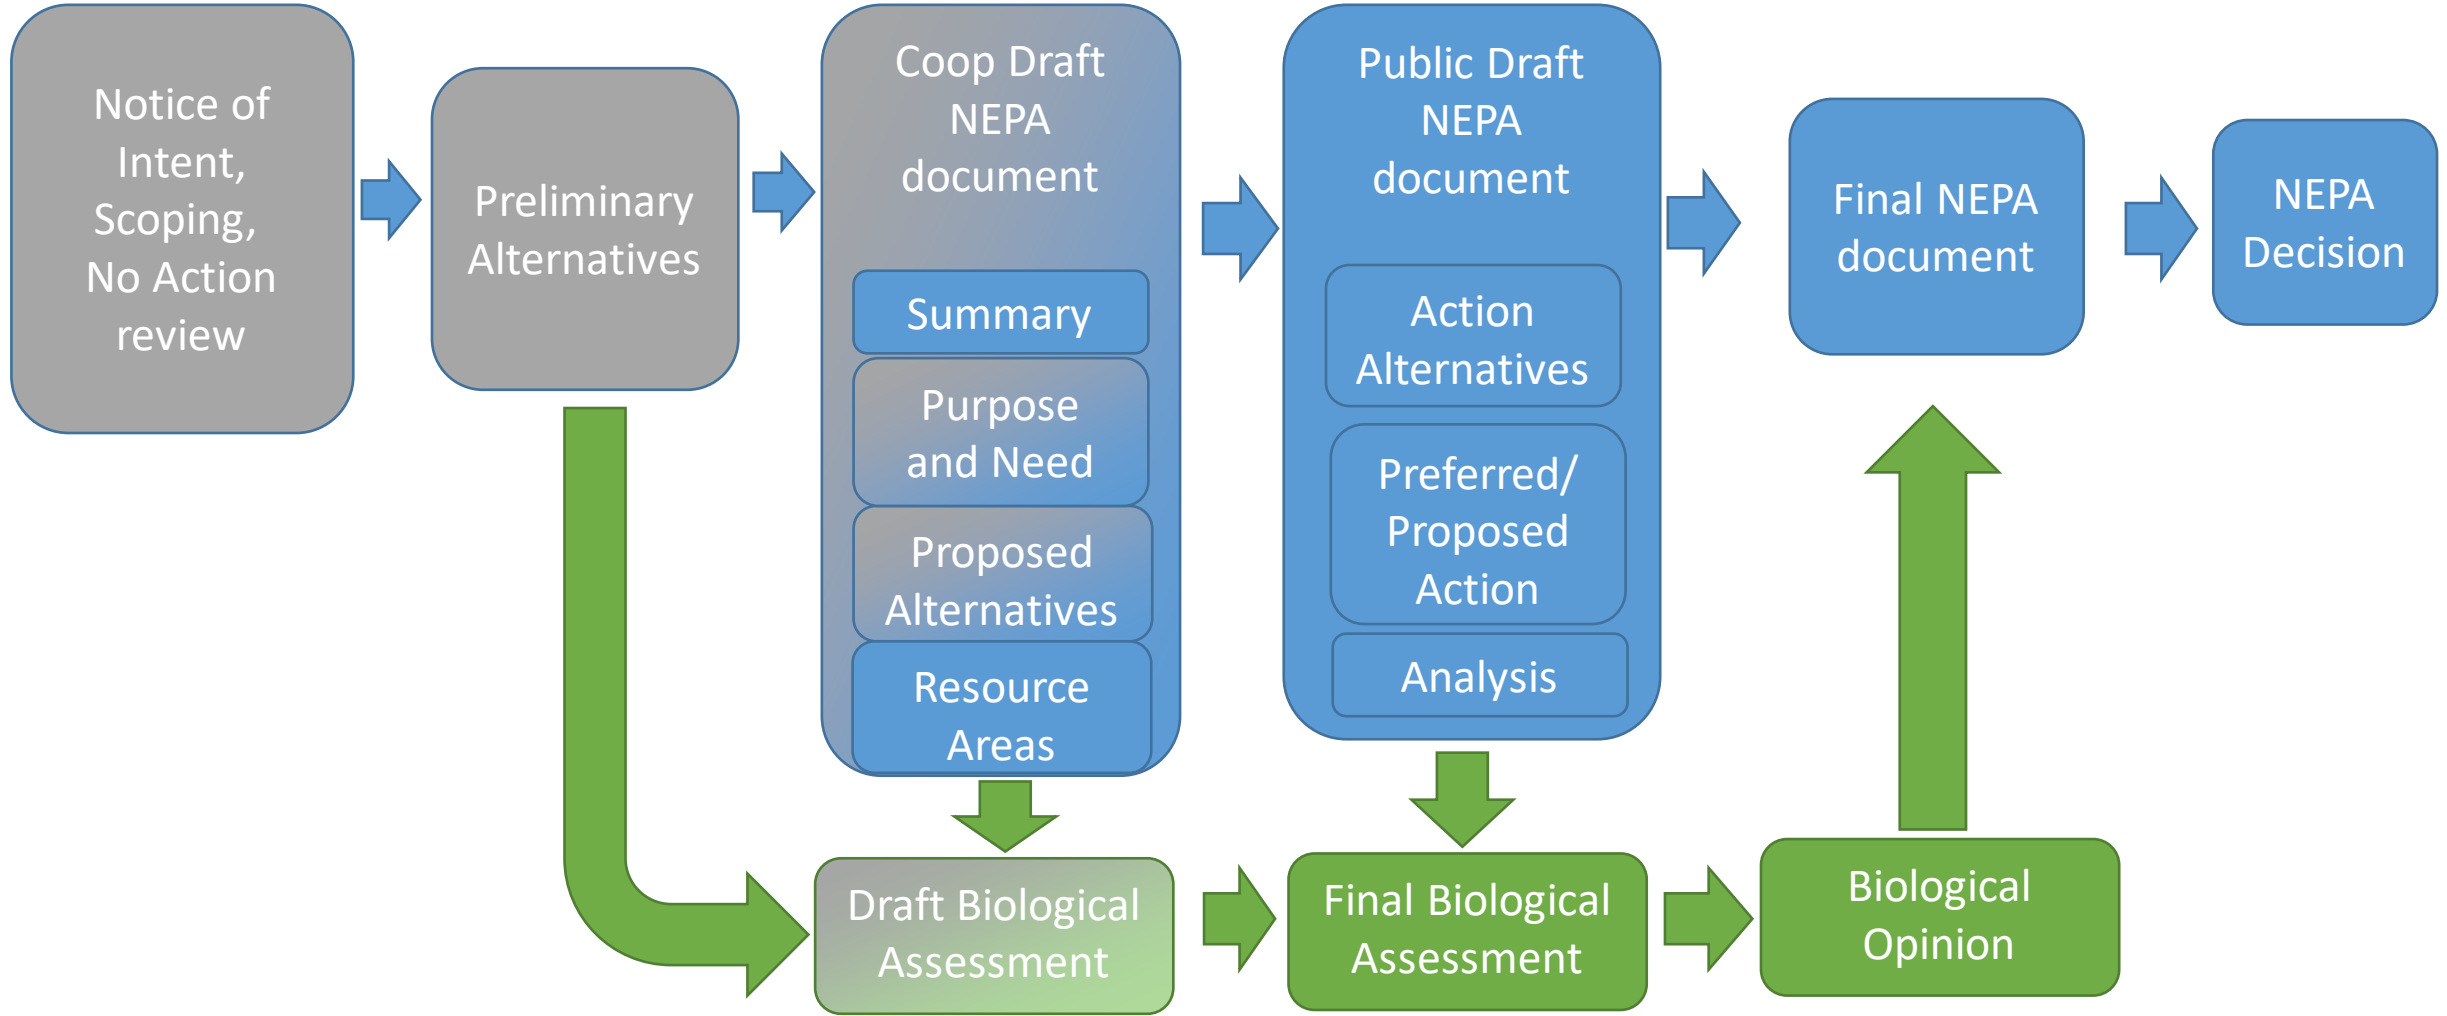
Notice of Intent, Scoping, No Action review

Preliminary Alternatives

Coop Draft NEPA document

Summary

Purpose and Need

Proposed Alternatives

Resource Areas

Public Draft NEPA document

Action Alternatives

Preferred/ Proposed Action

Analysis

Final NEPA document

NEPA Decision

Draft Biological Assessment

Final Biological Assessment

Biological Opinion